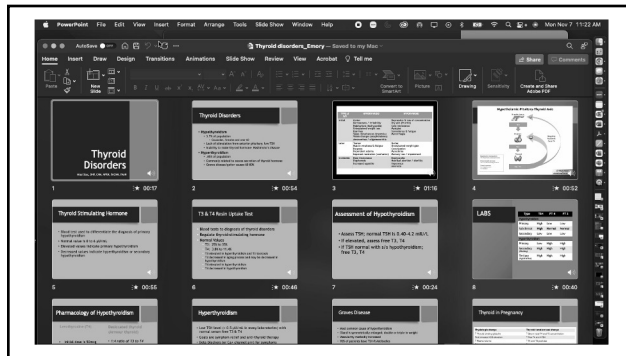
PowerPoint File Edit View Insert Format Arrange Tools Slide Show Window Help

Mon Nov 7 11:22 AM

AutoSave

Thyroid disorders_Emory — Saved to my Mac

Home Insert Draw Design Transitions Animations Slide Show Review View Acrobat Tell me

Share Comments

Paste New Slide

Convert to SmartArt Picture Drawing Sensitivity Create and Share Adobe PDF

Thyroid Disorders

1 00:17

Thyroid Disorders

2 00:54

3 01:16

Hypothalamic-Pituitary-Thyroid Axis

4 00:53

Thyroid Stimulating Hormone

5 00:55

T3 & T4 Resin Uptake Test

6 00:46

Assessment of Hypothyroidism

• Assess TSH; normal TSH is 0.40-4.2 mIU/L
• If elevated, assess Free T3, T4
• If TSH normal with s/s hypothyroidism; Free T3, T4

7 00:24

LABS

| Type | TSH | FT4 | FT3 |
|---|---|---|---|
| Primary | High | Low | Low |
| Subclinical | High | Normal | Normal |
| Primary | Low | High | High |
| Subclinical | Low | Normal | Normal |
| Secondary | Low | Low | Low |
| Therapy | High | Normal | Low |

8 00:40

Pharmacology of Hypothyroidism

Hyperthyroidism

Graves Disease

Thyroid in Pregnancy